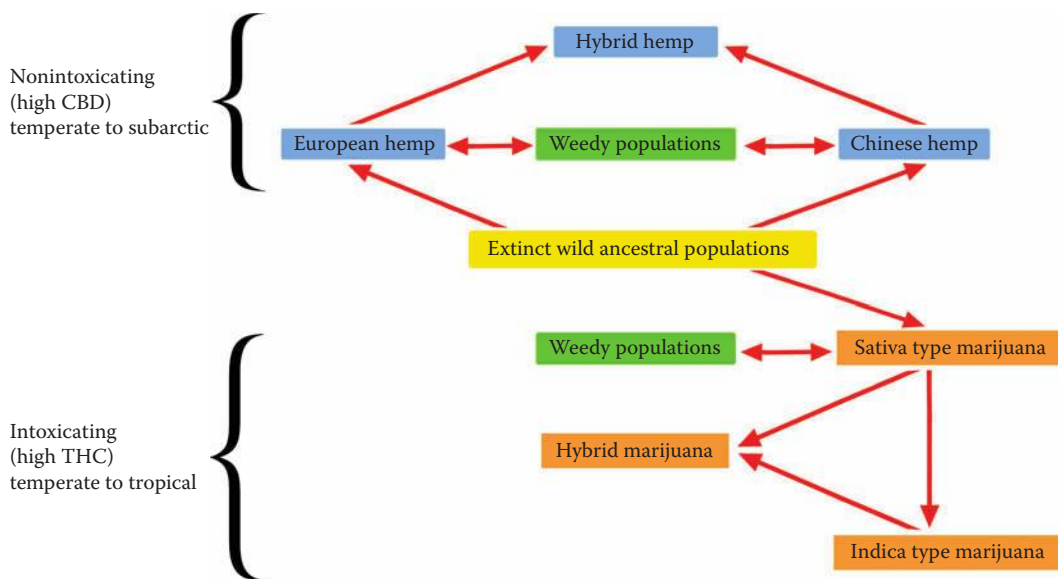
Nonintoxicating (high CBD) temperate to subarctic

Hybrid hemp

European hemp

Weedy populations

Chinese hemp

Extinct wild ancestral populations

Intoxicating (high THC) temperate to tropical

Weedy populations

Sativa type marijuana

Hybrid marijuana

Indica type marijuana